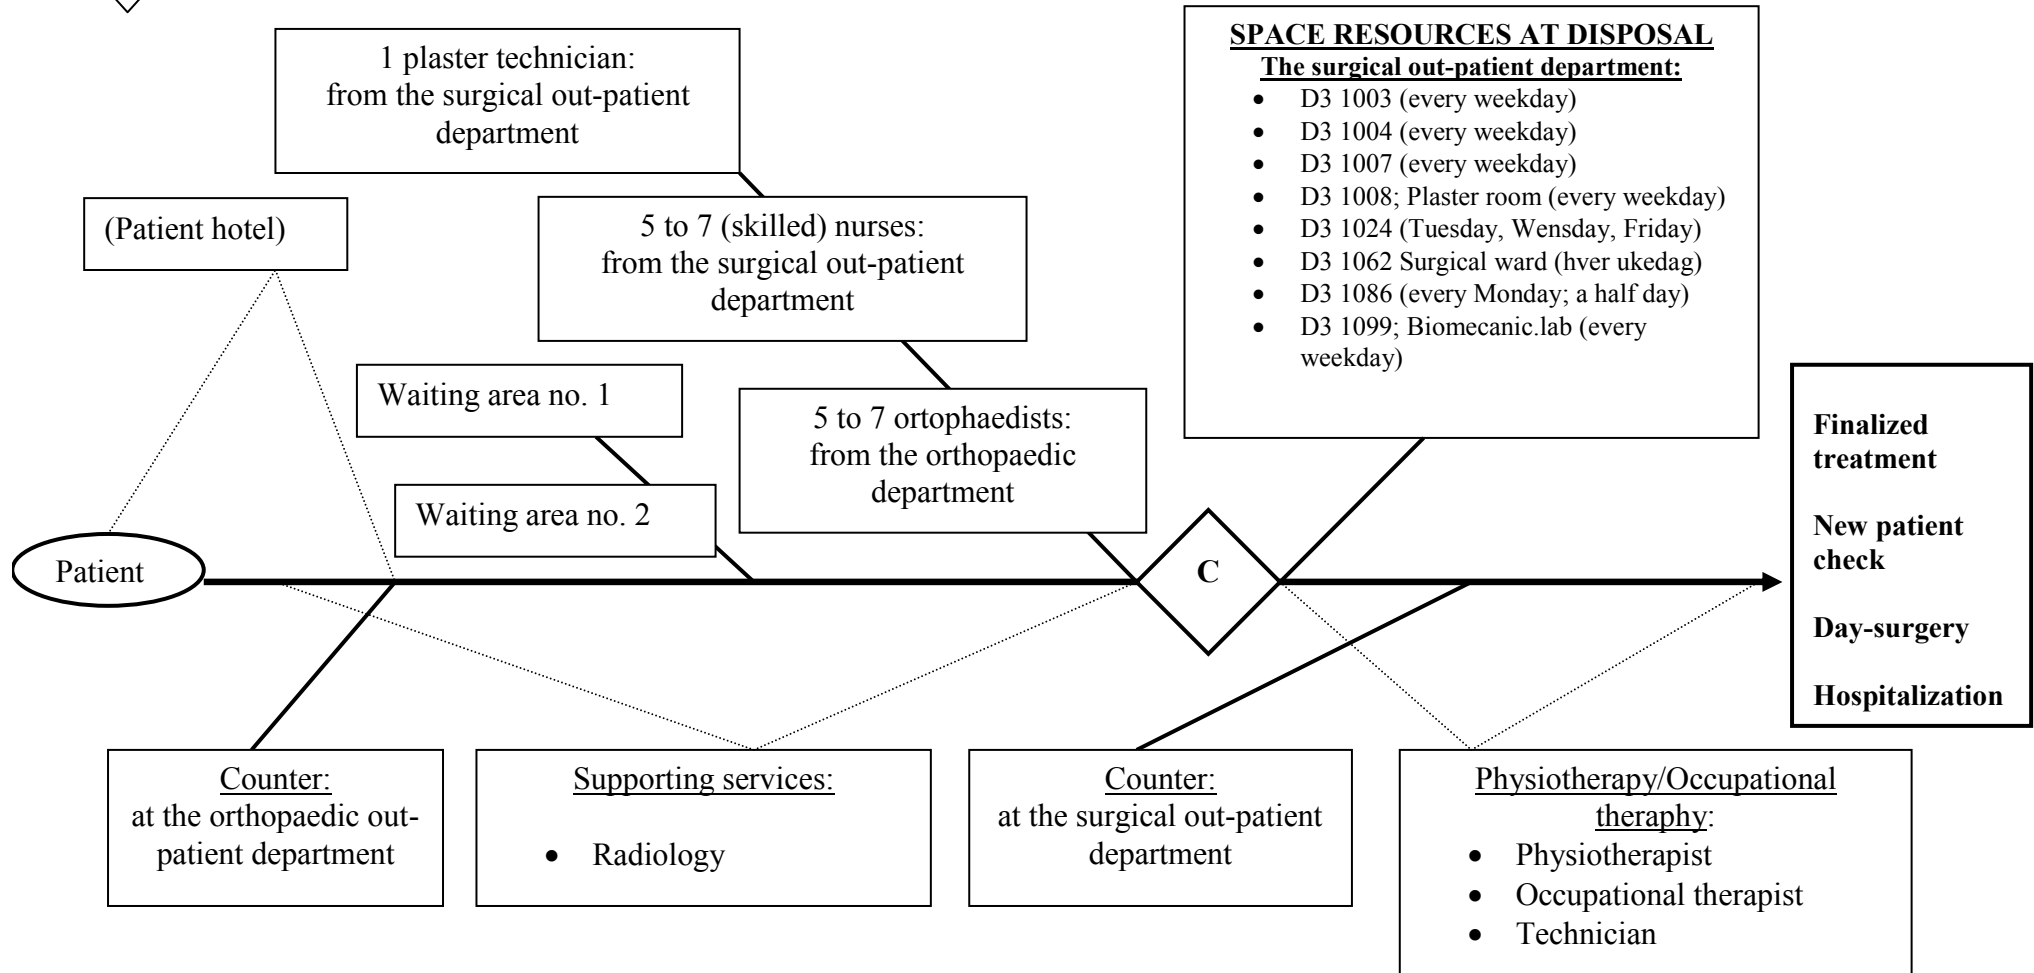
1 plaster technician:
from the surgical out-patient department

SPACE RESOURCES AT DISPOSAL
The surgical out-patient department:
- D3 1003 (every weekday)
- D3 1004 (every weekday)
- D3 1007 (every weekday)
- D3 1008; Plaster room (every weekday)
- D3 1024 (Tuesday, Wensday, Friday)
- D3 1062 Surgical ward (hver ukedag)
- D3 1086 (every Monday; a half day)
- D3 1099; Biomecanic.lab (every weekday)

(Patient hotel)

5 to 7 (skilled) nurses:
from the surgical out-patient department

Waiting area no. 1

5 to 7 ortophaedists:
from the orthopaedic department

Waiting area no. 2

Finalized treatment

New patient check

Day-surgery

Hospitalization

Patient

C

Counter:
at the orthopaedic out-patient department

Supporting services:
- Radiology

Counter:
at the surgical out-patient department

Physiotherapy/Occupational theraphy:
- Physiotherapist
- Occupational therapist
- Technician